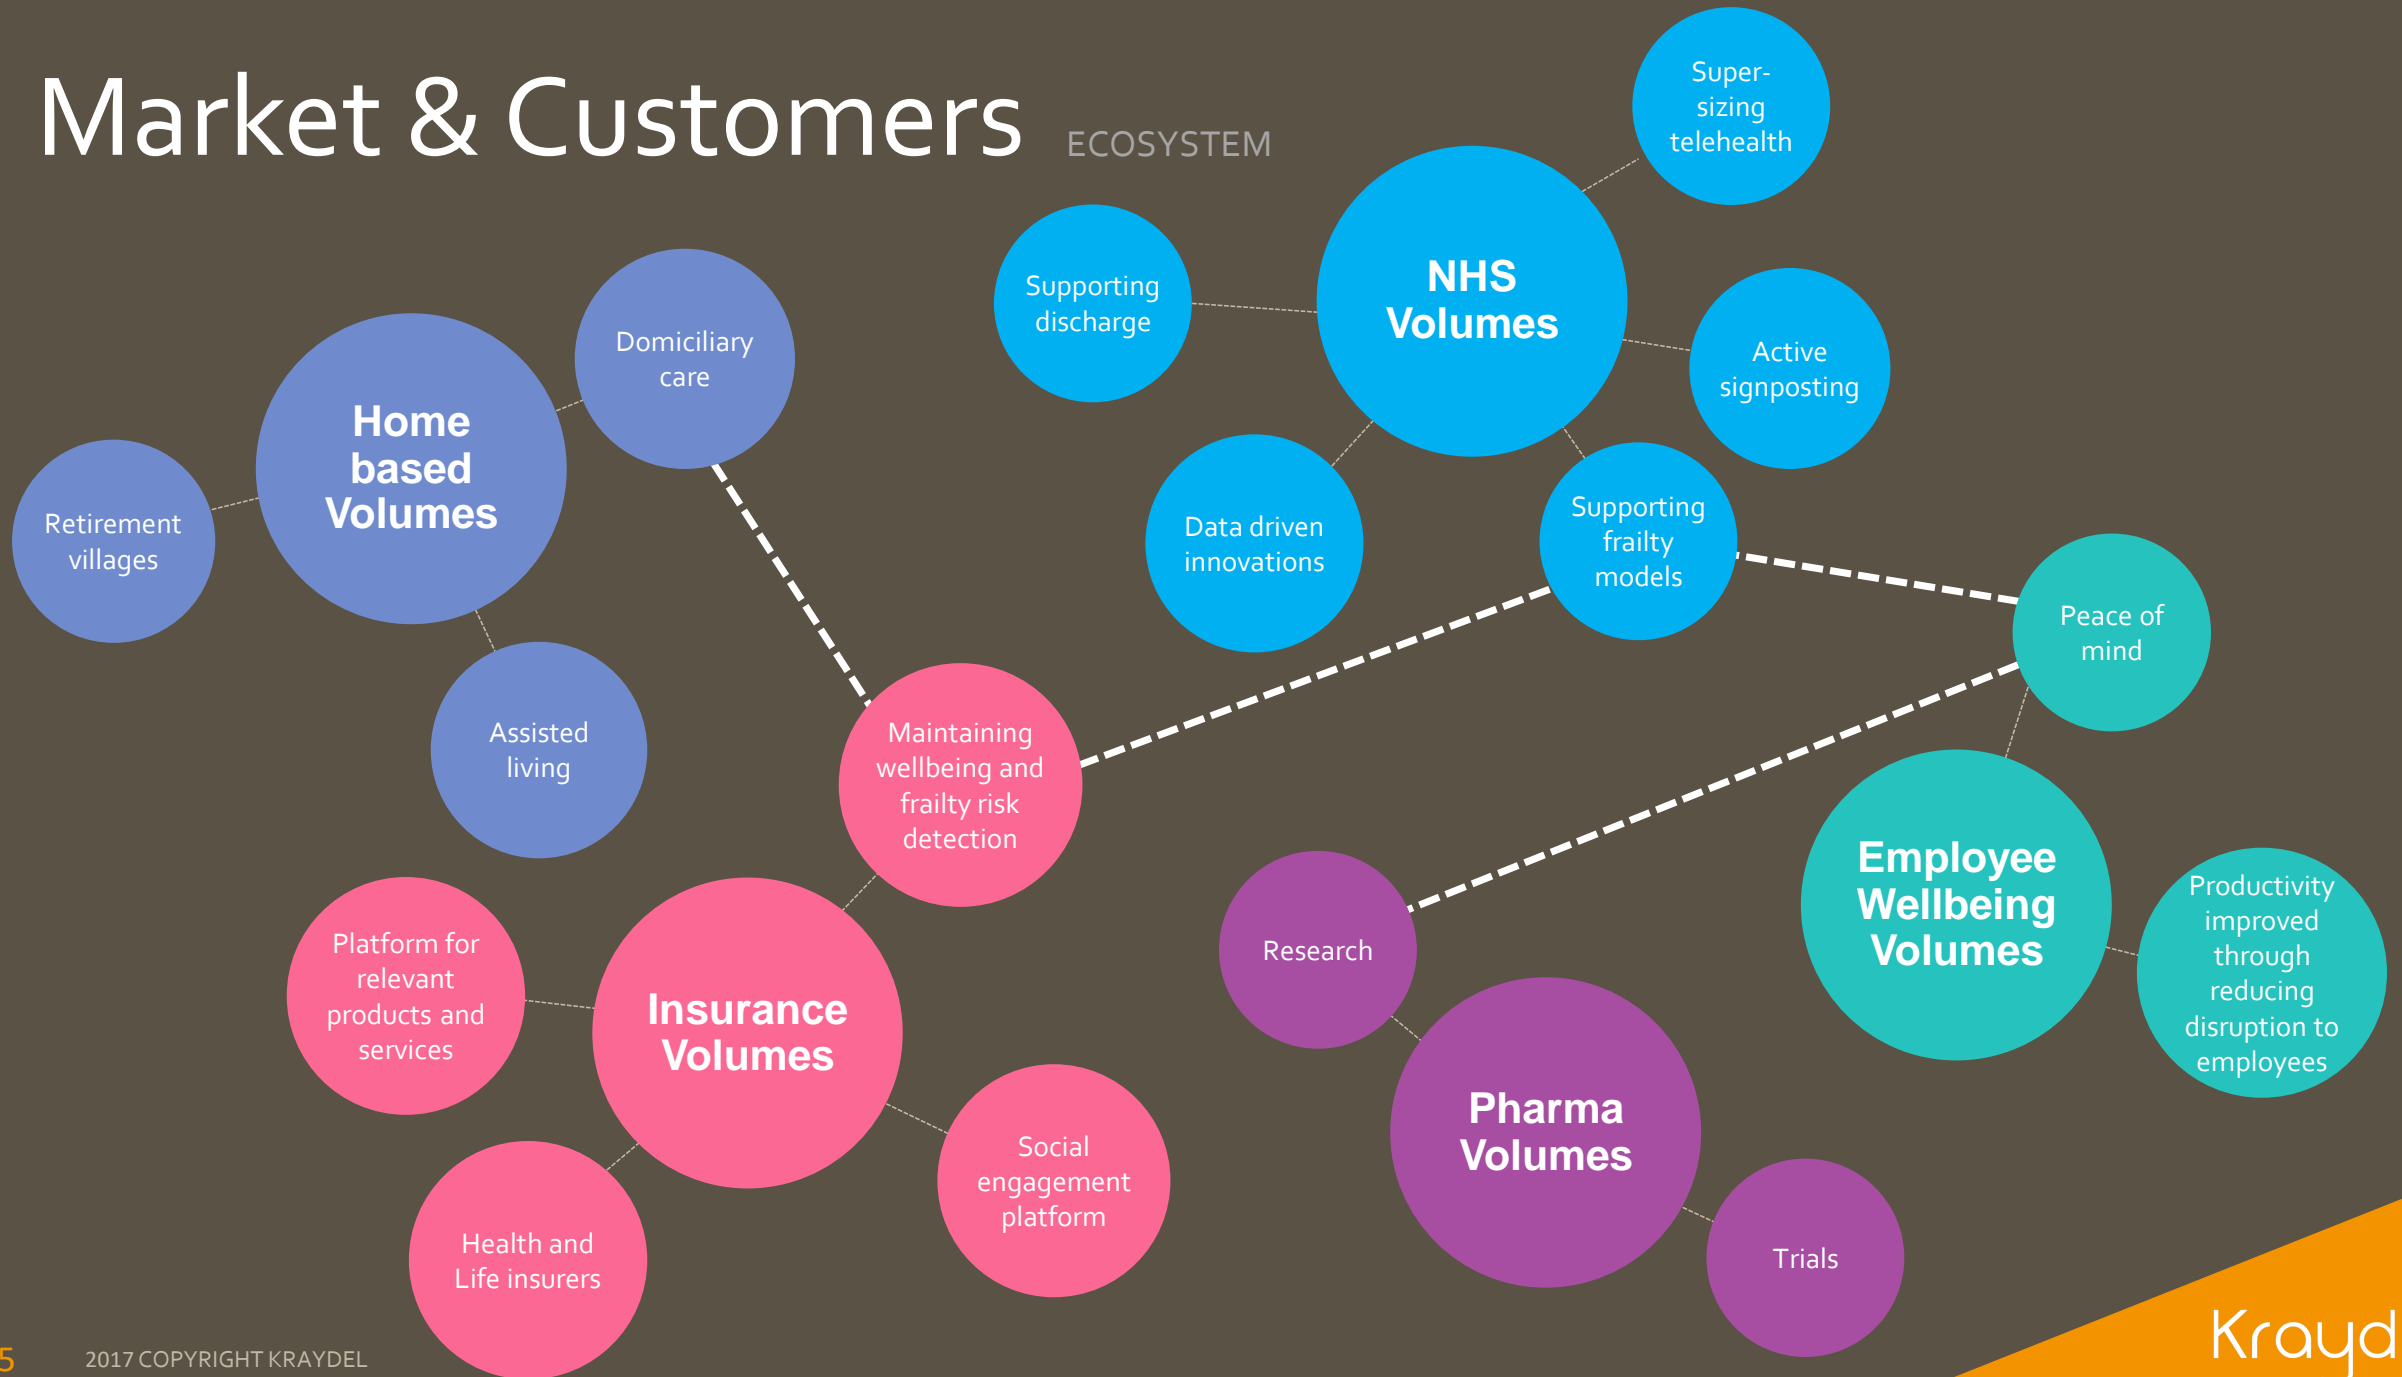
Market & Customers ECOSYSTEM

Super-sizing telehealth

Supporting discharge

NHS Volumes

Active signposting

Domiciliary care

Home based Volumes

Retirement villages

Data driven innovations

Supporting frailty models

Peace of mind

Assisted living

Maintaining wellbeing and frailty risk detection

Employee Wellbeing Volumes

Productivity improved through reducing disruption to employees

Platform for relevant products and services

Insurance Volumes

Research

Pharma Volumes

Social engagement platform

Health and Life insurers

Trials

5

2017 COPYRIGHT KRAYDEL

Krayd